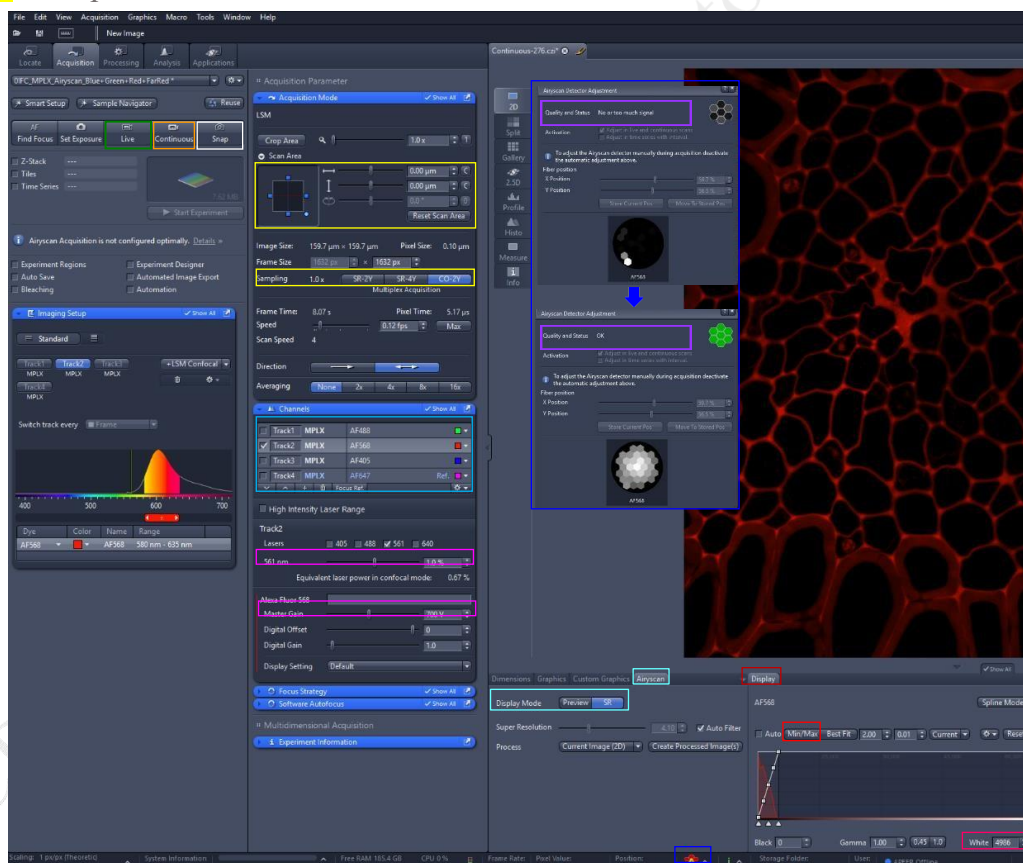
File Edit View Acquisition Graphics Macro Tools Window Help

New Image

Locate Acquisition Processing Analysis Applications

DFC_MPLX_Airyscan_Blue+Green+Red+FarRed *

Smart Setup Sample Navigator Reuse

Find Focus Set Exposure Live Continuous Snap

Z-Stack
Tiles
Time Series

Start Experiment

Airyscan Acquisition is not configured optimally. Details »

Experiment Regions
Auto Save
Bleaching
Experiment Designer
Automated Image Export
Automation

Imaging Setup Show All

Standard

Track1 MPLX
Track2 MPLX
Track3 MPLX
Track4 MPLX
+LSM Confocal

Switch track every Frame

400 500 600 700

| Dye | Color | Name | Range |
|---|---|---|---|
| AF568 | | AF568 | 580 nm - 635 nm |

Acquisition Parameter

Acquisition Mode Show All

LSM

Crop Area 1.0 x

Scan Area

0.00 μm
0.00 μm
0.0 °
Reset Scan Area

Image Size: 159.7 μm × 159.7 μm Pixel Size: 0.10 μm
Frame Size 1632 px × 1632 px
Sampling 1.0 x SR-2Y SR-4Y CO-2Y
Multiplex Acquisition

Frame Time: 8.07 s Pixel Time: 5.17 μs
Speed 0.12 fps Max
Scan Speed 4

Direction

Averaging None 2x 4x 8x 16x

Channels Show All

Track1 MPLX AF488
Track2 MPLX AF568
Track3 MPLX AF405
Track4 MPLX AF647 Ref.
Focus Ref.

High Intensity Laser Range

Track2

Lasers 405 488 561 640

561 nm 1.0 %

Equivalent laser power in confocal mode: 0.67 %

Alexa Fluor 568
Master Gain 790 V
Digital Offset 0
Digital Gain 1.0

Display Setting Default

Focus Strategy Show All
Software Autofocus Show All

Multidimensional Acquisition

Experiment Information

Continuous-276.czi*

2D
Split
Gallery
2.5D
Profile
Histo
Measure
Info

Airyscan Detector Adjustment

Quality and Status No or too much signal

Activation Adjust in live and continuous scans Adjust in time series with interval

To adjust the Airyscan detector manually during acquisition deactivate the automatic adjustment above.

Fiber position
X Position
Y Position

Store Current Pos Move To Stored Pos

AF568

Airyscan Detector Adjustment

Quality and Status OK

Activation Adjust in live and continuous scans Adjust in time series with interval

To adjust the Airyscan detector manually during acquisition deactivate the automatic adjustment above.

Fiber position
X Position
Y Position

Store Current Pos Move To Stored Pos

AF568

Dimensions Graphics Custom Graphics Airyscan Display

Show All

Display Mode Preview SR

Super Resolution 4.70 Auto Filter

Process Current Image (2D) Create Processed Image(s)

AF568

Spline Mode

Auto Min/Max Best Fit 2.00 0.01 Current Reset

Black 0 Gamma 1.00 0.45 1.0 White 4906

Scaling: 1 px/px (theoretic) System Information Free RAM 185.4 GB CPU 0 % Frame Rate: Pixel Value: Position: Storage Folder: User: AF568 Offline